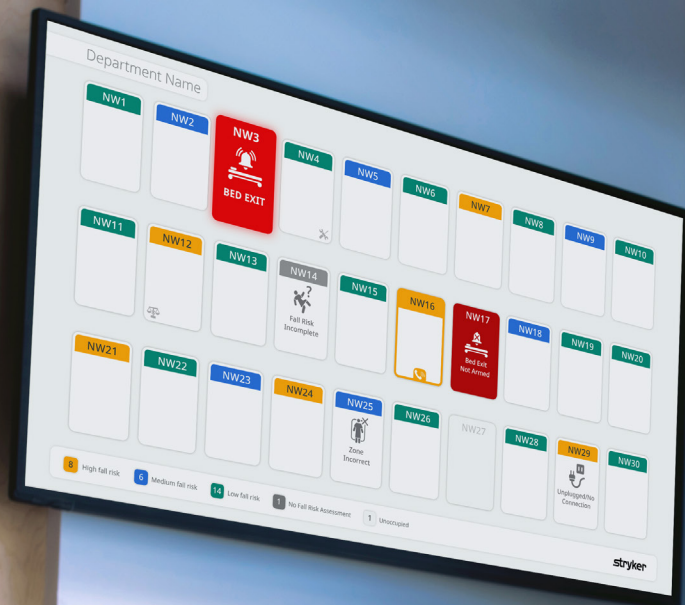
Department Name

NW1
NW2
NW3
BED EXIT
NW4
NW5
NW6
NW7
NW8
NW9
NW10

NW11
NW12
NW13
NW14
Fall Risk Incomplete
NW15
NW16
NW17
Bed Exit Not Armed
NW18
NW19
NW20

NW21
NW22
NW23
NW24
NW25
Zone Incorrect
NW26
NW27
NW28
NW29
Unplugged/No Connection
NW30

8 High fall risk
6 Medium fall risk
14 Low fall risk
1 No Fall Risk Assessment
1 Unoccupied

stryker